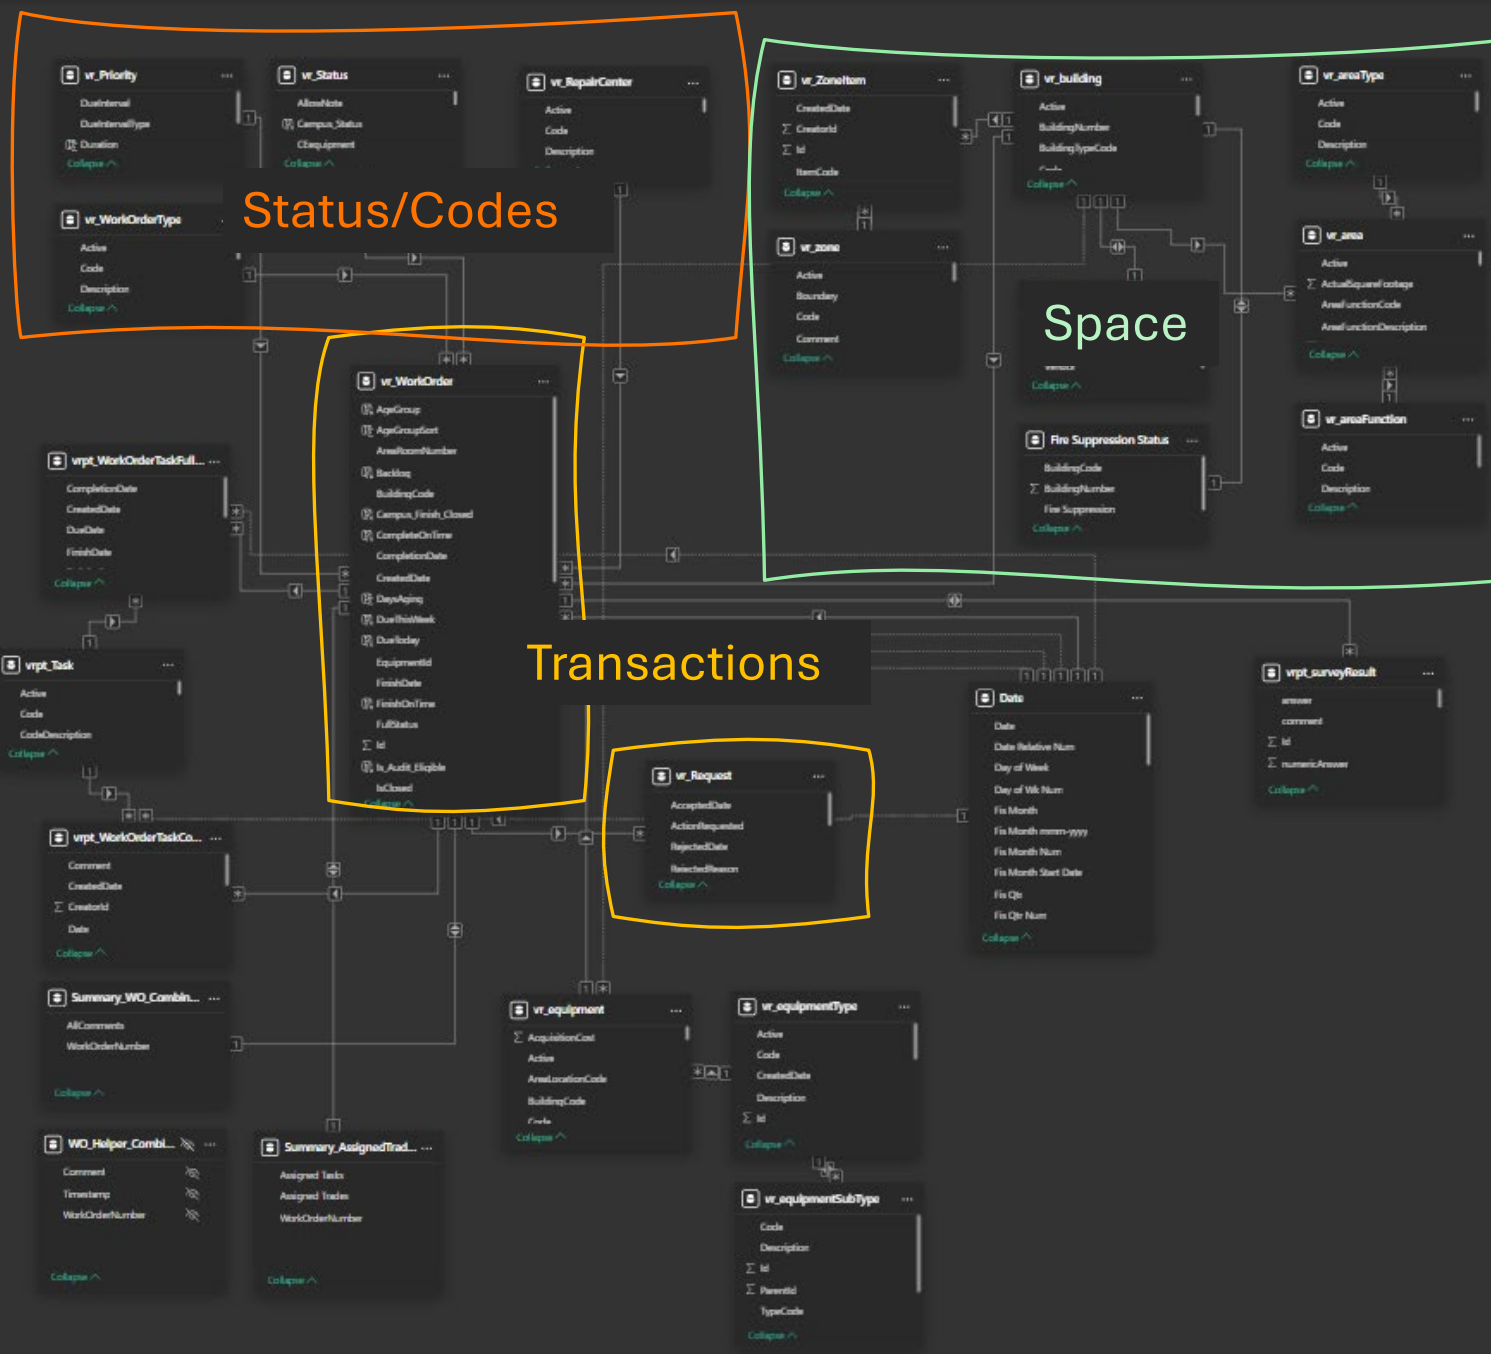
vr_Priority
DueInterval
DueIntervalType
Duration
Collapse

vr_Status
AllowNote
Campus_Status
CEequipment
Collapse

vr_RepairCenter
Active
Code
Description

Status/Codes

vr_WorkOrderType
Active
Code
Description
Collapse

vr_ZoneItem
CreatedDate
CreatorId
Id
ItemCode
Collapse

vr_building
Active
BuildingNumber
BuildingTypeCode
Code
Collapse

vr_areaType
Active
Code
Description
Collapse

vr_zone
Active
Boundary
Code
Comment
Collapse

Space

Collapse

vr_area
Active
ActualSquareFootage
AreaFunctionCode
AreaFunctionDescription
Collapse

vr_areaFunction
Active
Code
Description
Collapse

Fire Suppression Status
BuildingCode
BuildingNumber
Fire Suppression
Collapse

vr_WorkOrder
AgeGroup
AgeGroupSort
AreaRoomNumber
Backlog
BuildingCode
Campus_Finish_Closed
CompleteOnTime
CompletionDate
CreatedDate
DaysAging
DueThisWeek
DueToday
EquipmentId
FinishDate
FinishOnTime
FullStatus
Id
Is_Audit_Eligible
IsClosed
Collapse

vrpt_WorkOrderTaskFull...
CompletionDate
CreatedDate
DueDate
FinishDate
Collapse

Transactions

vrpt_Task
Active
Code
CodeDescription
Collapse

Date
Date
Date Relative Num
Day of Week
Day of Wk Num
Fis Month
Fis Month mmm-yyyy
Fis Month Num
Fis Month Start Date
Fis Qtr
Fis Qtr Num
Collapse

vrpt_surveyResult
answer
comment
Id
numericAnswer
Collapse

vr_Request
AcceptedDate
ActionRequested
RejectedDate
RejectedReason
Collapse

vrpt_WorkOrderTaskCo...
Comment
CreatedDate
CreatorId
Date
Collapse

Summary_WO_Combin...
AllComments
WorkOrderNumber
Collapse

vr_equipment
AcquisitionCost
Active
AreaLocationCode
BuildingCode
Code
Collapse

vr_equipmentType
Active
Code
CreatedDate
Description
Id
Collapse

WO_Helper_Combi...
Comment
Timestamp
WorkOrderNumber
Collapse

Summary_AssignedTrad...
Assigned Tasks
Assigned Trades
WorkOrderNumber
Collapse

vr_equipmentSubType
Code
Description
Id
ParentId
TypeCode
Collapse